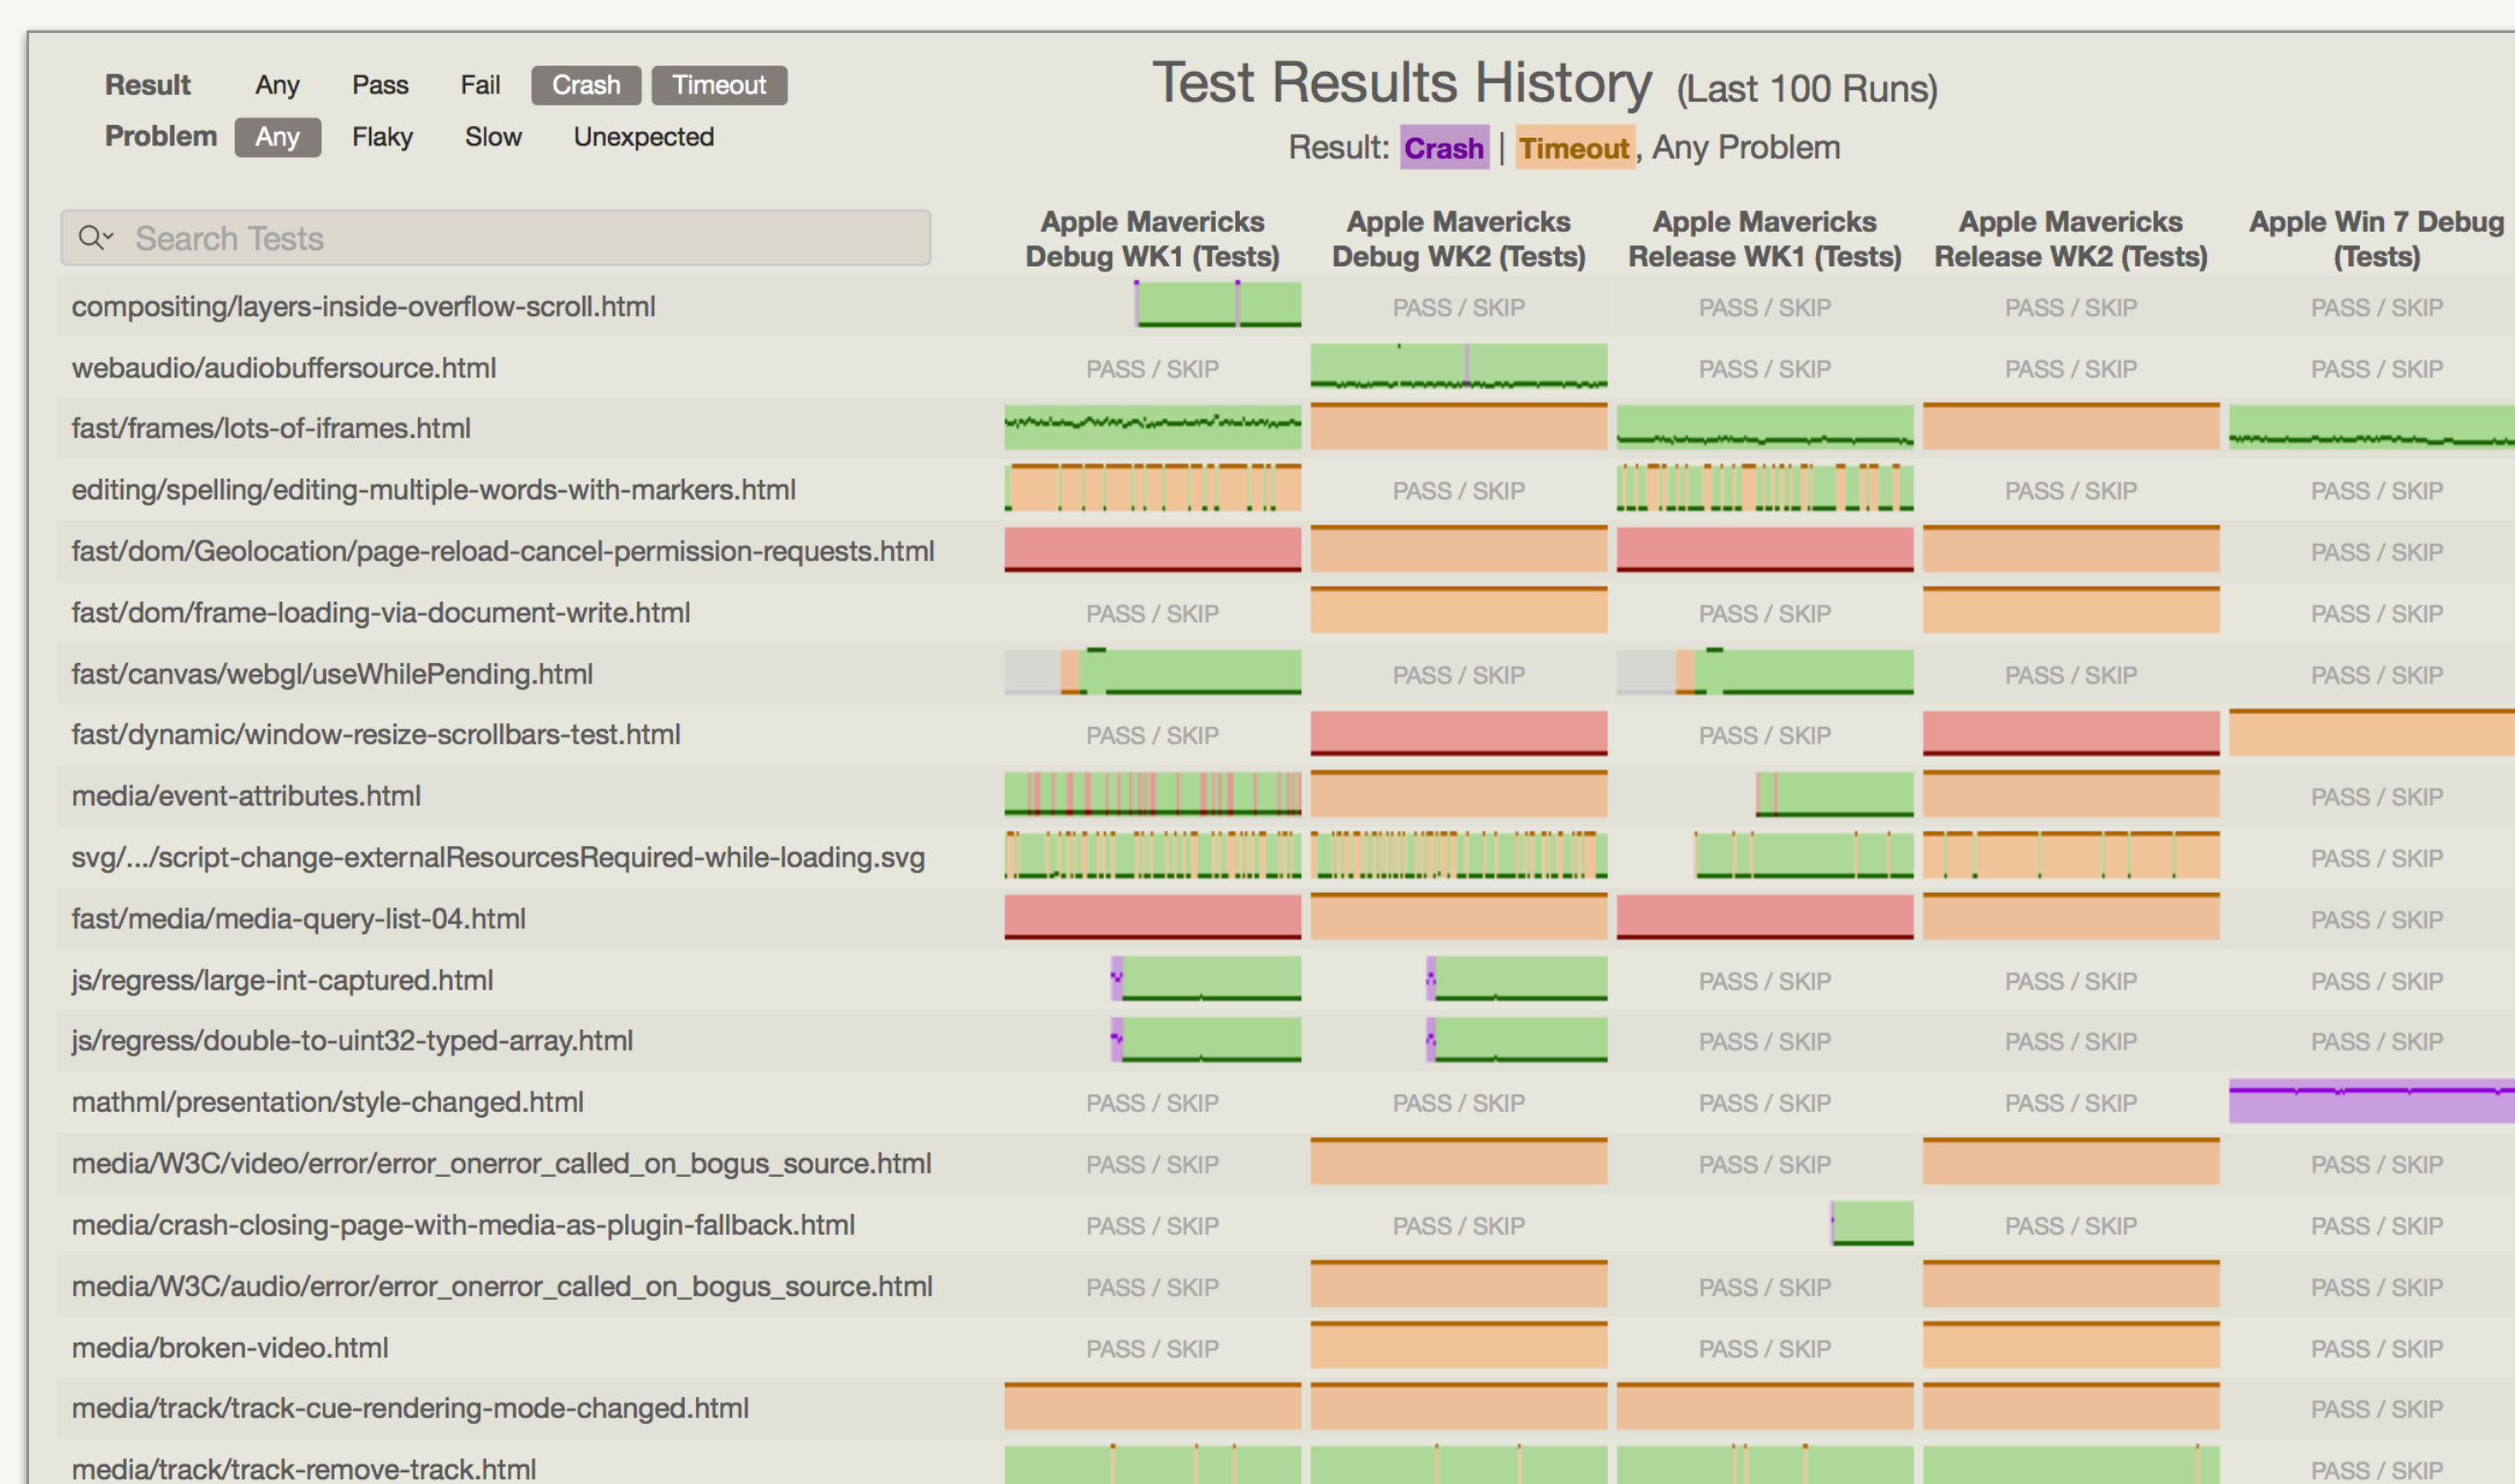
Result Any Pass Fail Crash Timeout
Problem Any Flaky Slow Unexpected

Test Results History (Last 100 Runs)
Result: Crash | Timeout, Any Problem

Search Tests

| | Apple Mavericks Debug WK1 (Tests) | Apple Mavericks Debug WK2 (Tests) | Apple Mavericks Release WK1 (Tests) | Apple Mavericks Release WK2 (Tests) | Apple Win 7 Debug (Tests) |
|---|---|---|---|---|---|
| compositing/layers-inside-overflow-scroll.html | | PASS / SKIP | PASS / SKIP | PASS / SKIP | PASS / SKIP |
| webaudio/audiobuffersource.html | PASS / SKIP | | PASS / SKIP | PASS / SKIP | PASS / SKIP |
| fast/frames/lots-of-iframes.html | | | | | |
| editing/spelling/editing-multiple-words-with-markers.html | | PASS / SKIP | | PASS / SKIP | PASS / SKIP |
| fast/dom/Geolocation/page-reload-cancel-permission-requests.html | | | | | PASS / SKIP |
| fast/dom/frame-loading-via-document-write.html | PASS / SKIP | | PASS / SKIP | | PASS / SKIP |
| fast/canvas/webgl/useWhilePending.html | | PASS / SKIP | | PASS / SKIP | PASS / SKIP |
| fast/dynamic/window-resize-scrollbars-test.html | PASS / SKIP | | PASS / SKIP | | |
| media/event-attributes.html | | | | | PASS / SKIP |
| svg/.../script-change-externalResourcesRequired-while-loading.svg | | | | | PASS / SKIP |
| fast/media/media-query-list-04.html | | | | | PASS / SKIP |
| js/regress/large-int-captured.html | | | PASS / SKIP | PASS / SKIP | PASS / SKIP |
| js/regress/double-to-uint32-typed-array.html | | | PASS / SKIP | PASS / SKIP | PASS / SKIP |
| mathml/presentation/style-changed.html | PASS / SKIP | PASS / SKIP | PASS / SKIP | PASS / SKIP | |
| media/W3C/video/error/error_onerror_called_on_bogus_source.html | PASS / SKIP | | PASS / SKIP | | PASS / SKIP |
| media/crash-closing-page-with-media-as-plugin-fallback.html | PASS / SKIP | PASS / SKIP | | PASS / SKIP | PASS / SKIP |
| media/W3C/audio/error/error_onerror_called_on_bogus_source.html | PASS / SKIP | | PASS / SKIP | | PASS / SKIP |
| media/broken-video.html | PASS / SKIP | | PASS / SKIP | | PASS / SKIP |
| media/track/track-cue-rendering-mode-changed.html | | | | | PASS / SKIP |
| media/track/track-remove-track.html | | | | | PASS / SKIP |